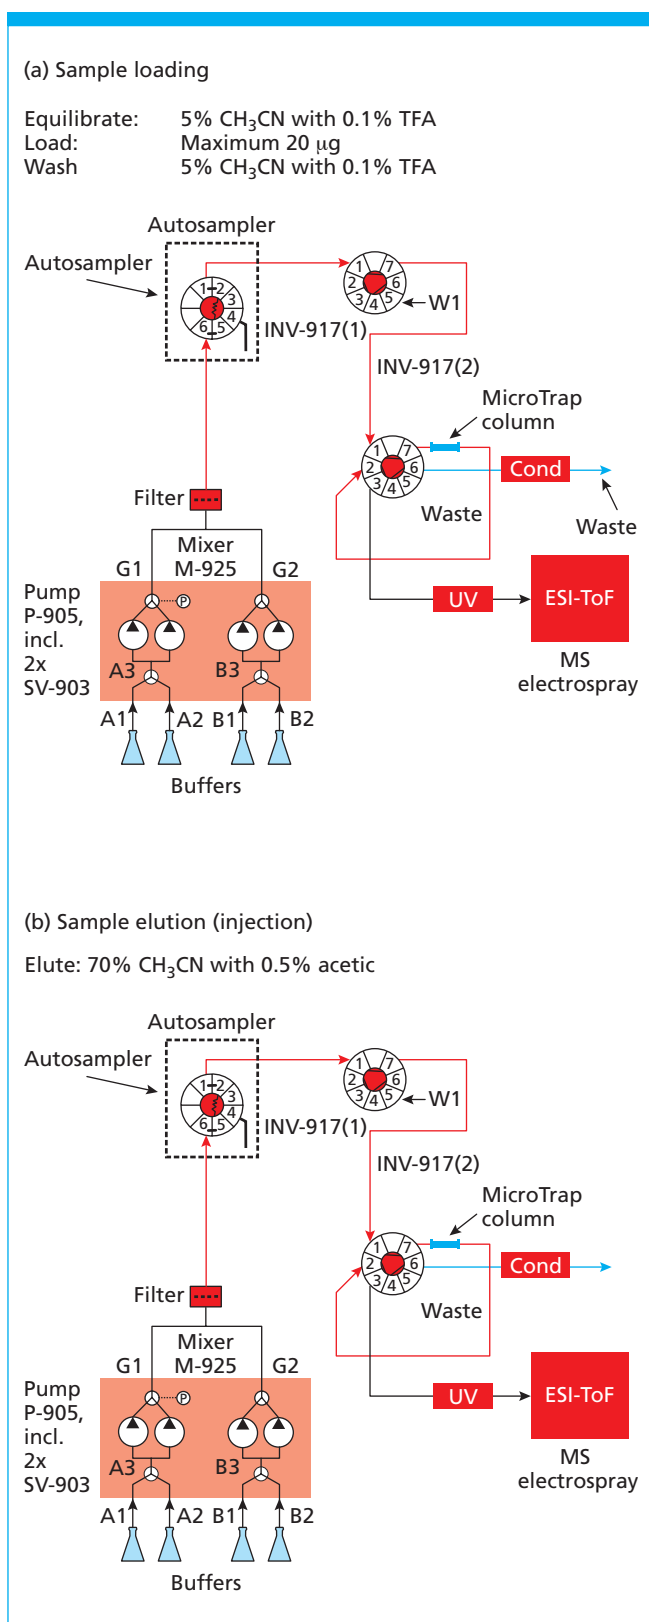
(a) Sample loading

Equilibrate: 5% $CH_3CN$ with 0.1% TFA
Load: Maximum 20 μg
Wash 5% $CH_3CN$ with 0.1% TFA

Autosampler
Autosampler
1 2 3 4 5 6
1 2 3 4 5 6 7
W1
INV-917(1)
INV-917(2)
MicroTrap column
1 2 3 4 5 6 7
Cond
Waste
Waste
Filter
Mixer M-925
G1 G2
P
Pump P-905, incl. 2x SV-903
A3 B3
A1 A2 B1 B2
Buffers
UV
ESI-ToF
MS electrospray

(b) Sample elution (injection)

Elute: 70% $CH_3CN$ with 0.5% acetic

Autosampler
Autosampler
1 2 3 4 5 6
1 2 3 4 5 6 7
W1
INV-917(1)
INV-917(2)
MicroTrap column
1 2 3 4 5 6 7
Cond
Waste
Filter
Mixer M-925
G1 G2
P
Pump P-905, incl. 2x SV-903
A3 B3
A1 A2 B1 B2
Buffers
UV
ESI-ToF
MS electrospray